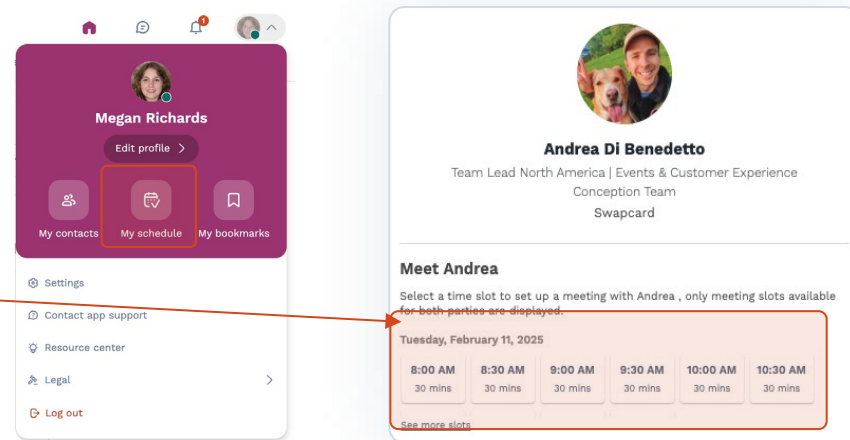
1

Megan Richards

Edit profile

My contacts

My schedule

My bookmarks

Settings

Contact app support

Resource center

Legal

Log out

Andrea Di Benedetto

Team Lead North America | Events & Customer Experience Conception Team

Swapcard

Meet Andrea

Select a time slot to set up a meeting with Andrea , only meeting slots available for both parties are displayed.

Tuesday, February 11, 2025

| 8:00 AM | 8:30 AM | 9:00 AM | 9:30 AM | 10:00 AM | 10:30 AM |
|---|---|---|---|---|---|
| 30 mins | 30 mins | 30 mins | 30 mins | 30 mins | 30 mins |

See more slots